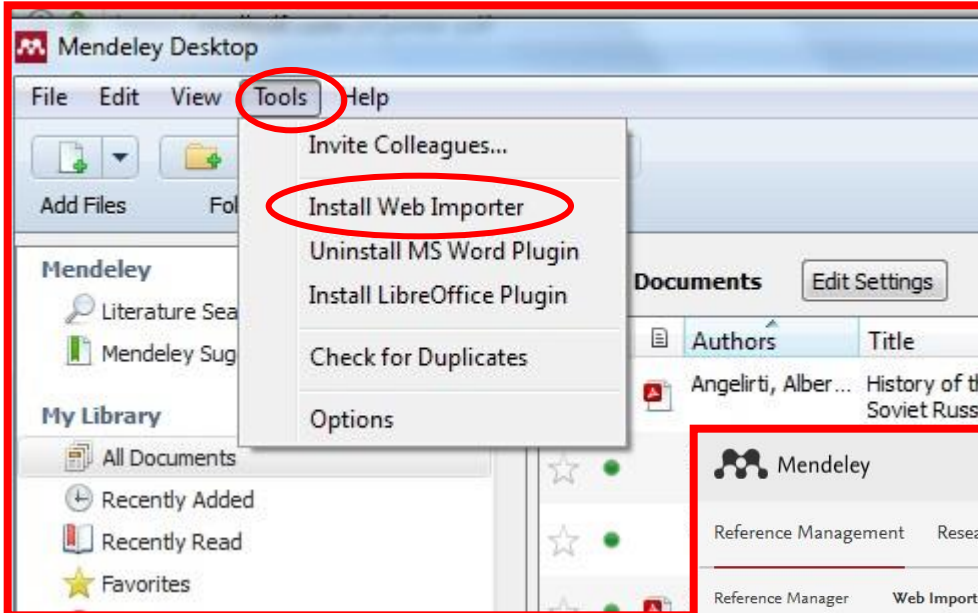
Mendeley Desktop

File Edit View Tools Help

Add Files Fol

Invite Colleagues...

Install Web Importer

Uninstall MS Word Plugin

Install LibreOffice Plugin

Check for Duplicates

Options

Mendeley

Literature Sea

Mendeley Sug

My Library

All Documents

Recently Added

Recently Read

Favorites

Documents Edit Settings

Authors Title

Angelirti, Alber... History of th Soviet Russ

Mendeley

Reference Management Resea

Reference Manager Web Import